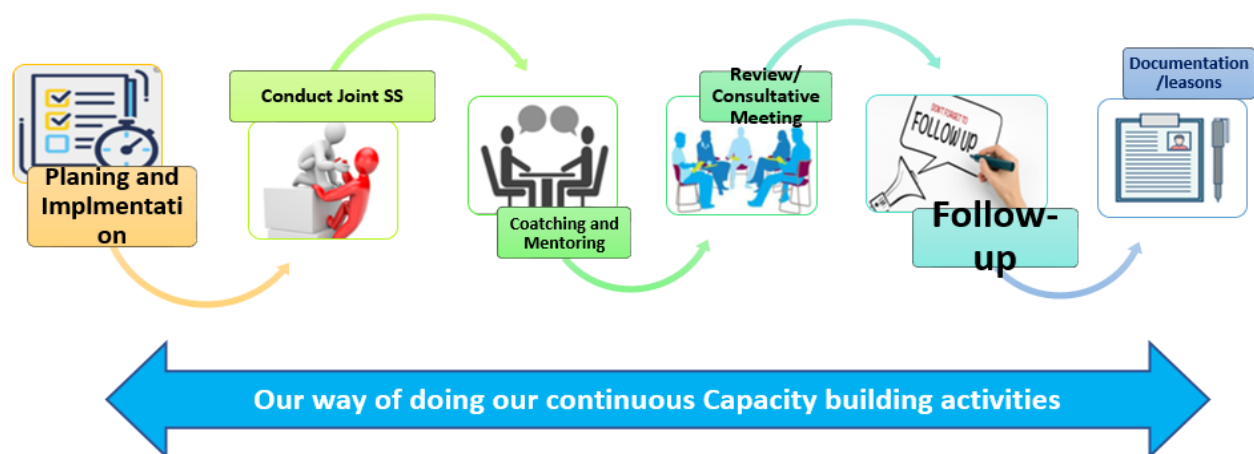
Planing and Implmentation

Conduct Joint SS

Coatching and Mentoring

Review/ Consultative Meeting

DON'T FORGET TO FOLLOW UP

Follow-up

Documentation /leasons

Our way of doing our continuous Capacity building activities